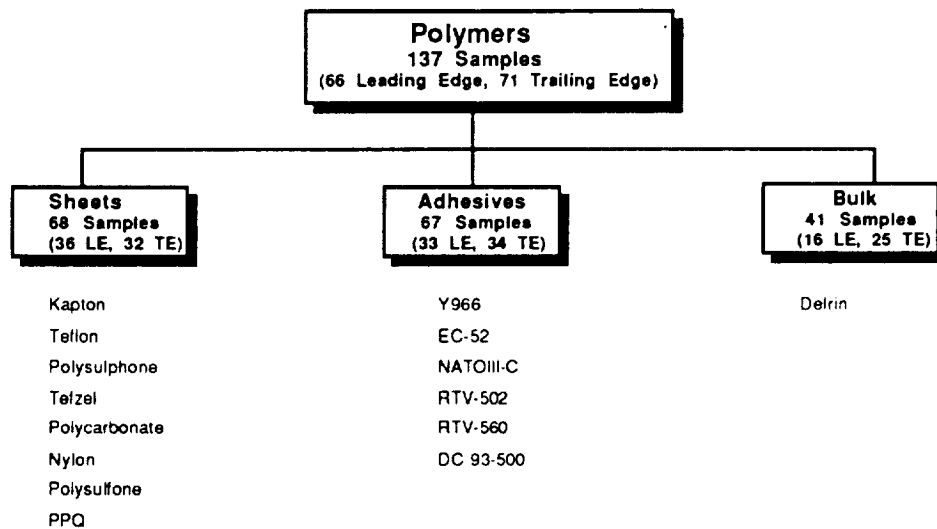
Polymers
137 Samples
(66 Leading Edge, 71 Trailing Edge)

Sheets
68 Samples
(36 LE, 32 TE)

Adhesives
67 Samples
(33 LE, 34 TE)

Bulk
41 Samples
(16 LE, 25 TE)

Kapton
Teflon
Polysulphone
Tefzel
Polycarbonate
Nylon
Polysulfone
PPQ

Y966
EC-52
NATOIII-C
RTV-502
RTV-560
DC 93-500

Delrin